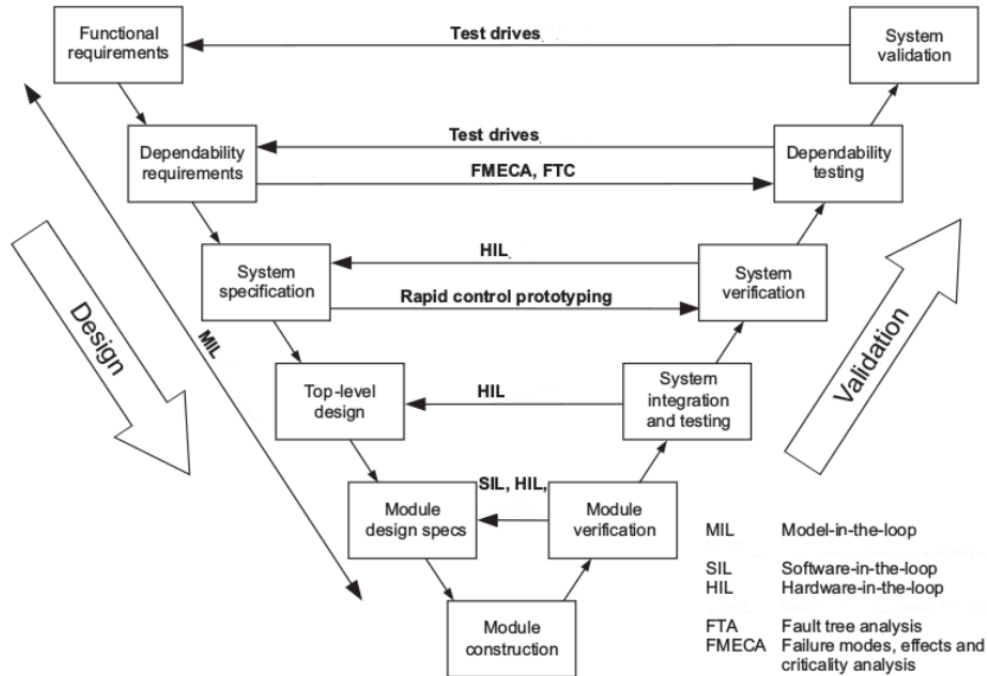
Functional requirements

Test drives

System validation

Dependability requirements

Test drives

FMECA, FTC

Dependability testing

System specification

HIL

Rapid control prototyping

System verification

Design

MIL

Top-level design

HIL

System integration and testing

Validation

Module design specs

SIL, HIL,

Module verification

Module construction

| | |
|---|---|
| MIL | Model-in-the-loop |
| SIL | Software-in-the-loop |
| HIL | Hardware-in-the-loop |
| FTA | Fault tree analysis |
| FMECA | Failure modes, effects and criticality analysis |